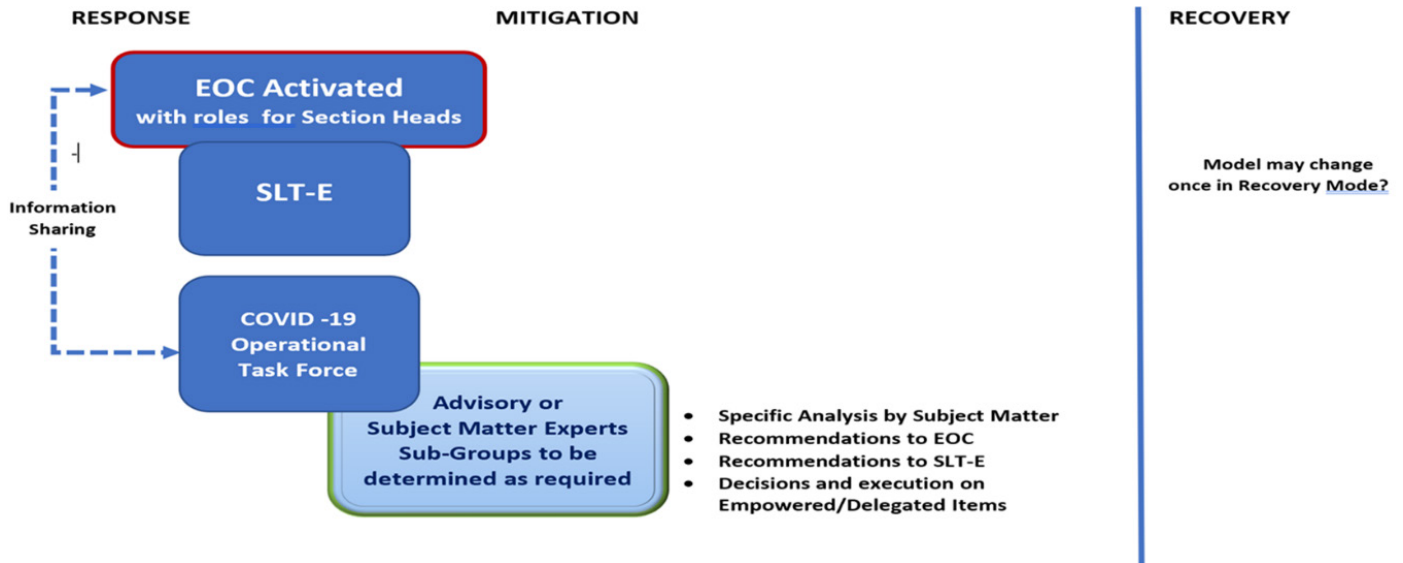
RESPONSE

MITIGATION

RECOVERY

EOC Activated
with roles for Section Heads

SLT-E

Information Sharing

COVID -19 Operational Task Force

Advisory or Subject Matter Experts Sub-Groups to be determined as required

- Specific Analysis by Subject Matter
- Recommendations to EOC
- Recommendations to SLT-E
- Decisions and execution on Empowered/Delegated Items

Model may change once in Recovery Mode?